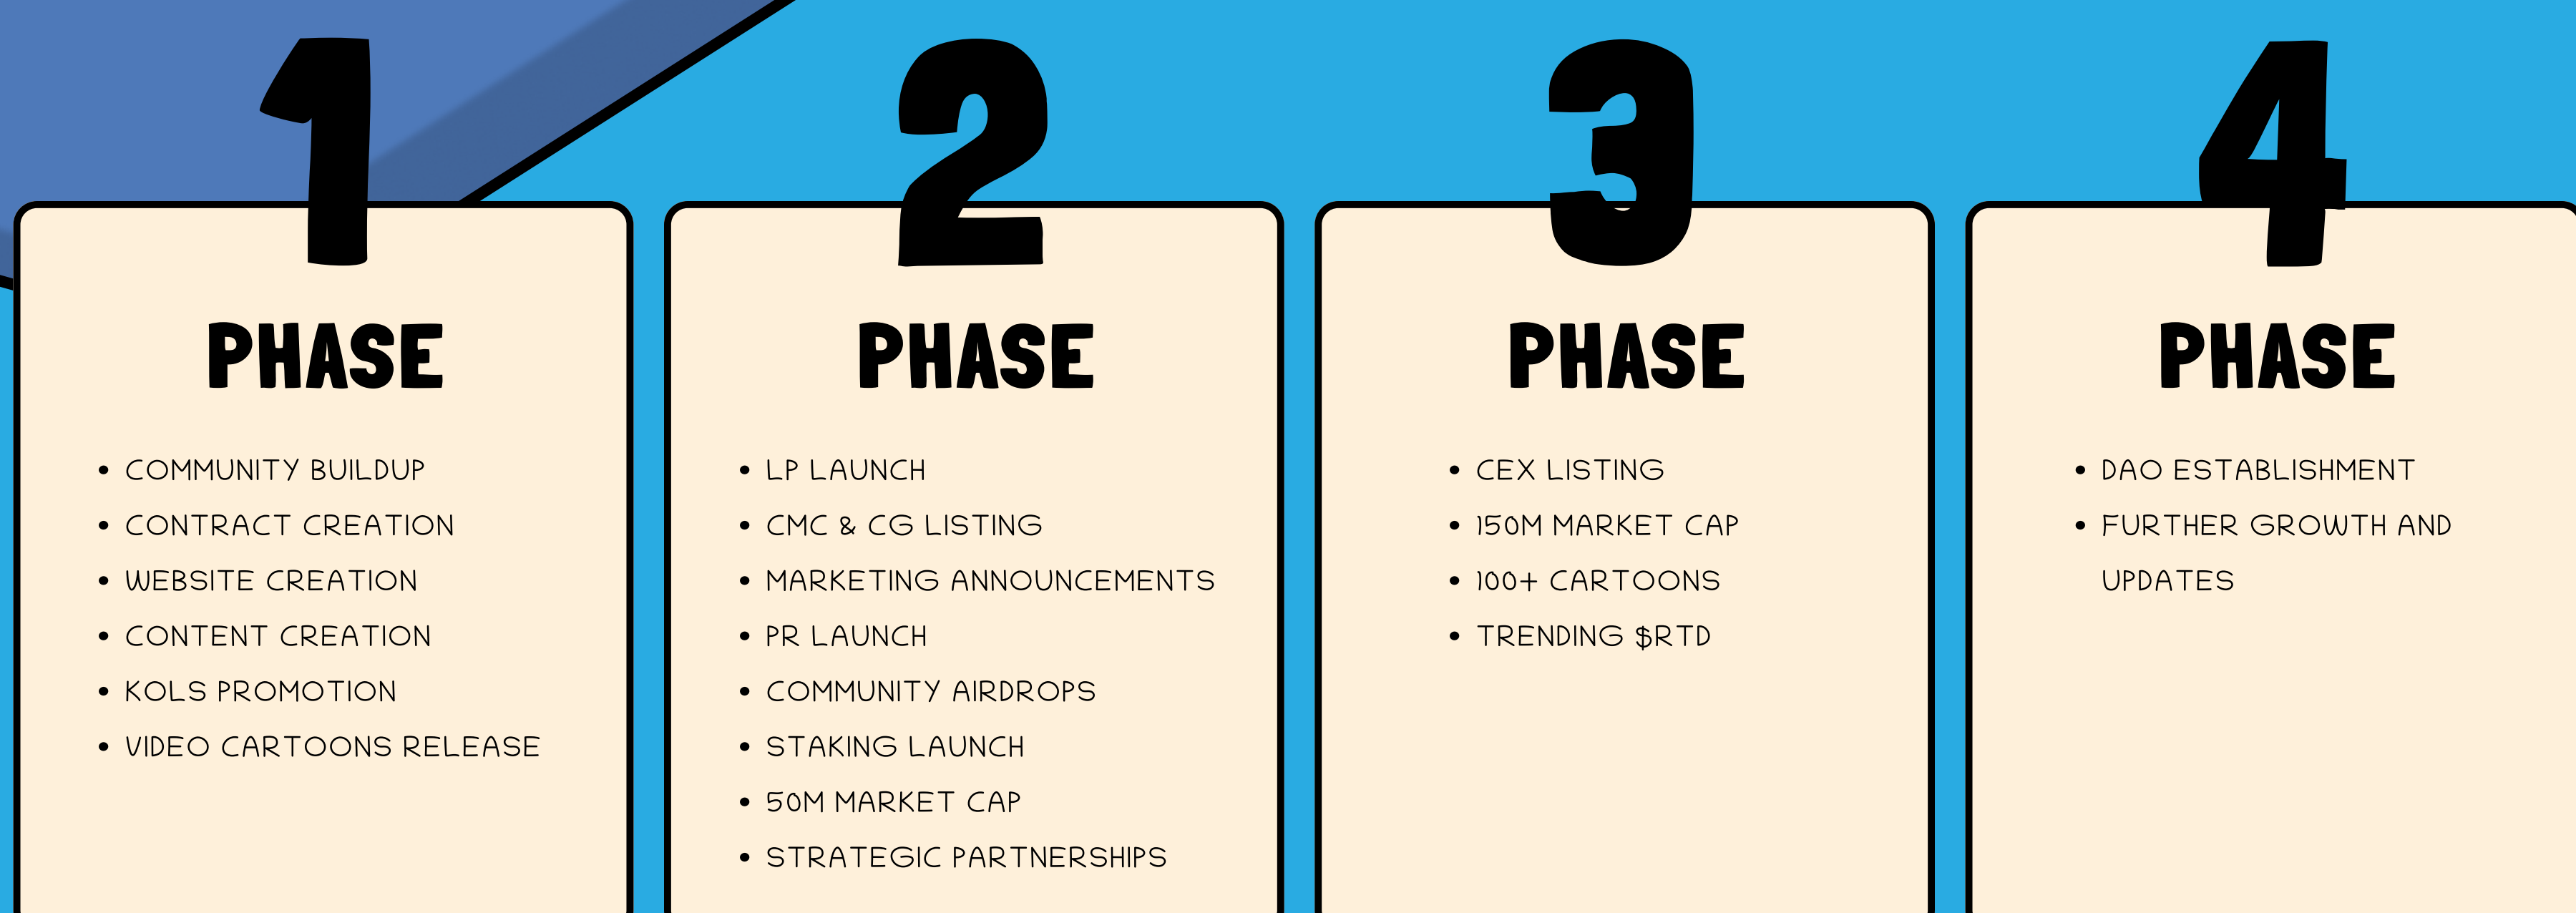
1

PHASE

- COMMUNITY BUILDUP
- CONTRACT CREATION
- WEBSITE CREATION
- CONTENT CREATION
- KOLS PROMOTION
- VIDEO CARTOONS RELEASE

2

PHASE

- LP LAUNCH
- CMC & CG LISTING
- MARKETING ANNOUNCEMENTS
- PR LAUNCH
- COMMUNITY AIRDROPS
- STAKING LAUNCH
- 50M MARKET CAP
- STRATEGIC PARTNERSHIPS

3

PHASE

- CEX LISTING
- 150M MARKET CAP
- 100+ CARTOONS
- TRENDING $RTD

4

PHASE

- DAO ESTABLISHMENT
- FURTHER GROWTH AND UPDATES